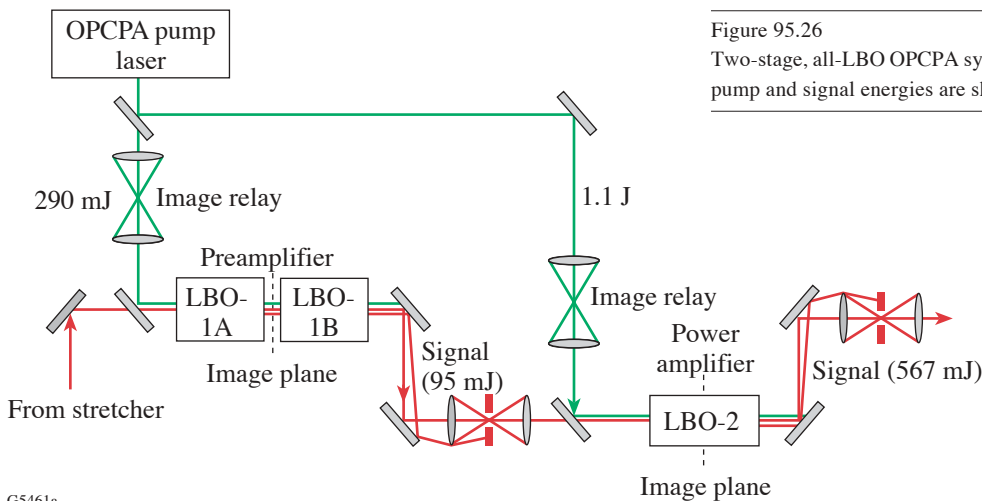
Figure 95.26
Two-stage, all-LBO OPCPA sy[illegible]
pump and signal energies are s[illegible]

OPCPA pump laser

290 mJ Image relay

1.1 J

Preamplifier

LBO-1A

LBO-1B

Image plane

Signal (95 mJ)

From stretcher

Image relay

Power amplifier

LBO-2

Signal (567 mJ)

Image plane

G5461a